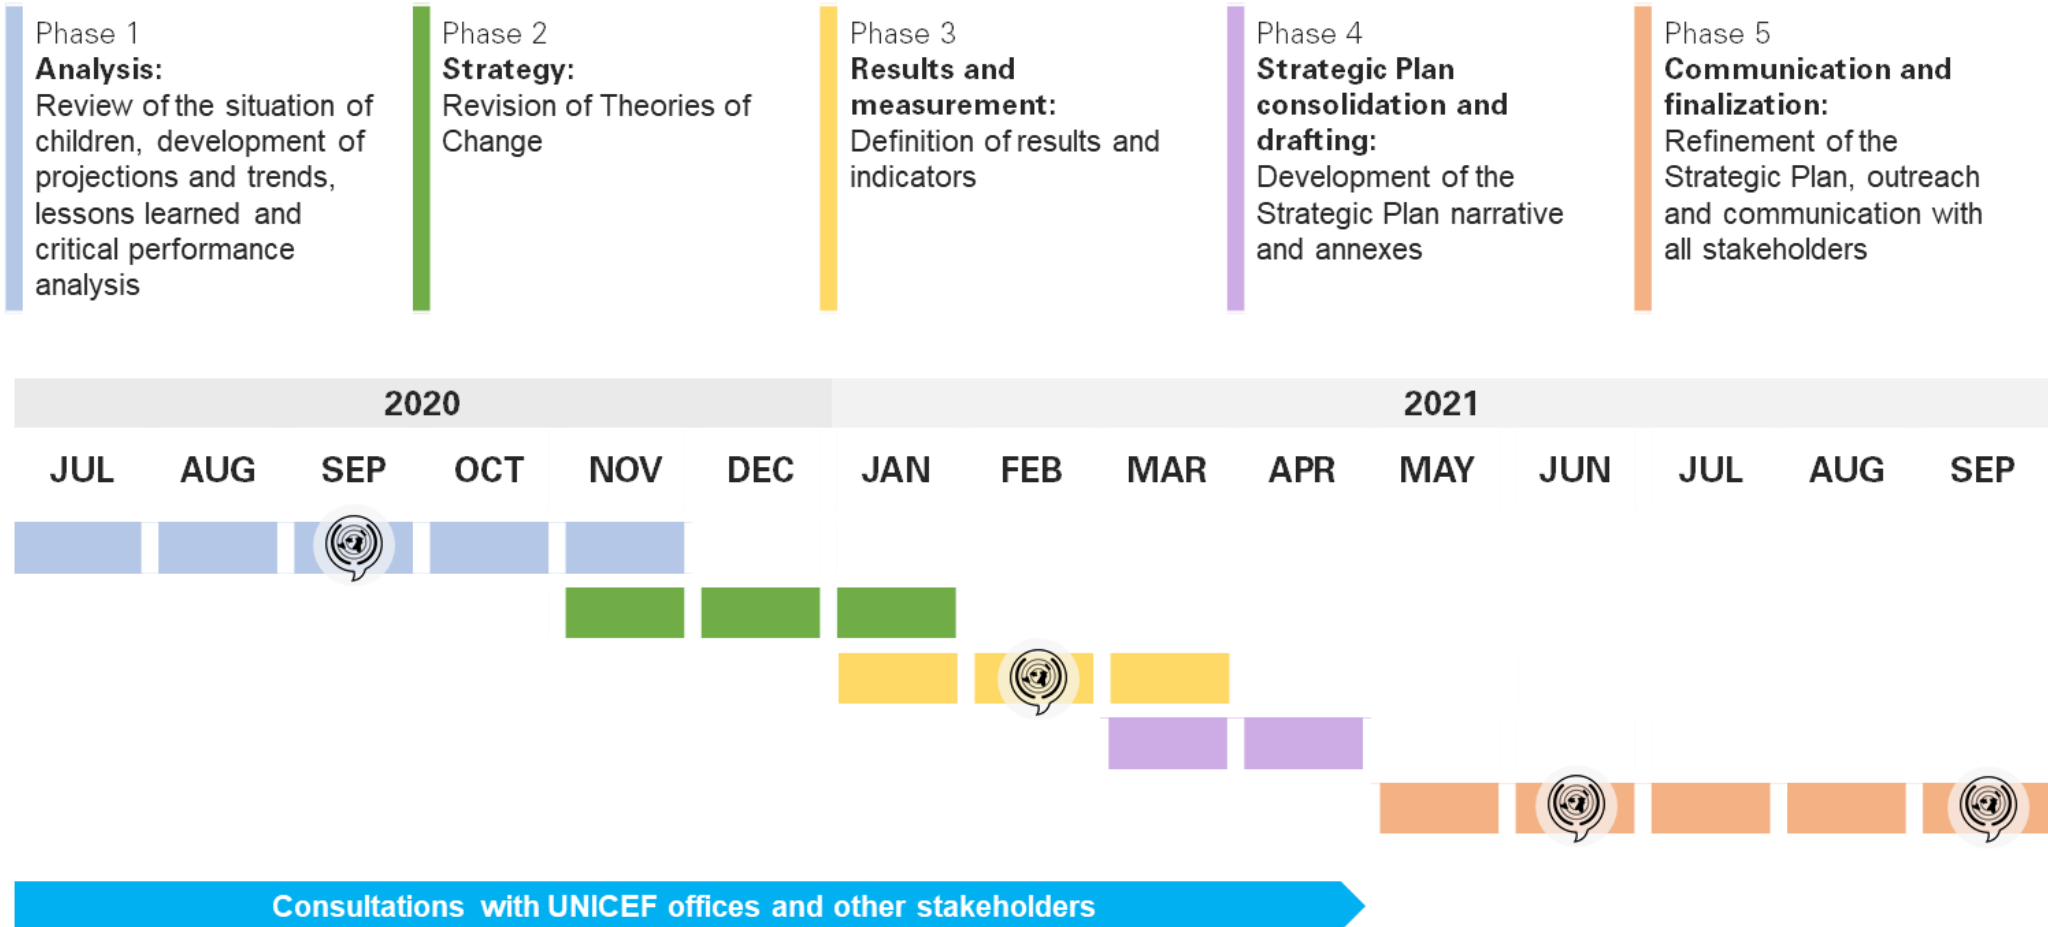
Phase 1
**Analysis:**
Review of the situation of children, development of projections and trends, lessons learned and critical performance analysis

Phase 2
**Strategy:**
Revision of Theories of Change

Phase 3
**Results and measurement:**
Definition of results and indicators

Phase 4
**Strategic Plan consolidation and drafting:**
Development of the Strategic Plan narrative and annexes

Phase 5
**Communication and finalization:**
Refinement of the Strategic Plan, outreach and communication with all stakeholders

2020 2021

JUL AUG SEP OCT NOV DEC JAN FEB MAR APR MAY JUN JUL AUG SEP

Consultations with UNICEF offices and other stakeholders